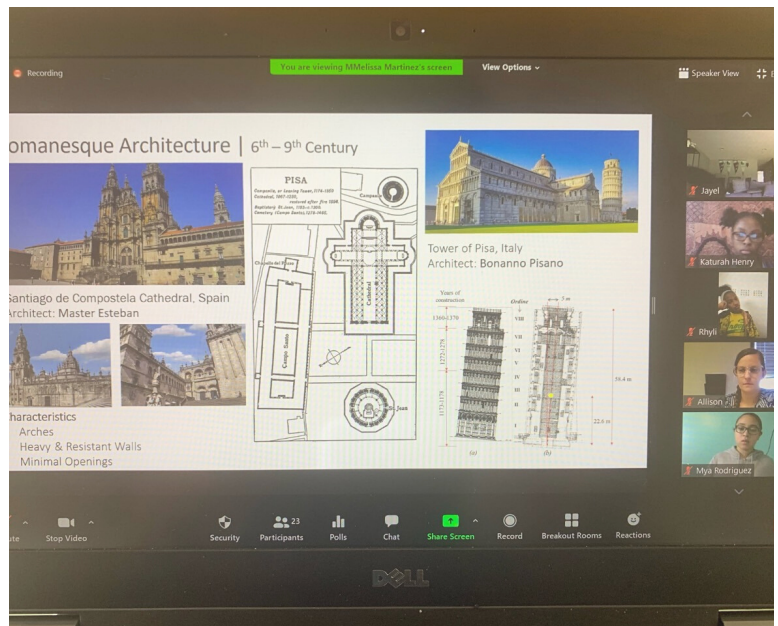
Recording

You are viewing MMelissa Martinez's screen

View Options

Speaker View

omanesque Architecture | $6^{th} – 9^{th}$ Century

Santiago de Compostela Cathedral, Spain
Architect: Master Esteban

haracteristics
Arches
Heavy & Resistant Walls
Minimal Openings

PISA

Campanile, or Leaning Tower, 1174-1350
Cathedral, 1063-1118
restored after fire 1596
Baptistery St. John, 1153-c.1300
Cemetery (Campo Santo), 1278-1440

Campo Santo
Cathedral
Campanile
Chapel del Pozzo
San Juan

Tower of Pisa, Italy
Architect: Bonanno Pisano

Years of construction
Ordine
1360-1370
1272-1278
1173-1178
VIII
VII
VI
V
IV
III
II
I
5 m
58.4 m
22.6 m
(a)
(b)

Jayel
Katurah Henry
Rhyli
Allison
Mya Rodriguez

ute
Stop Video
Security
23
Participants
Polls
Chat
Share Screen
Record
Breakout Rooms
Reactions

DELL